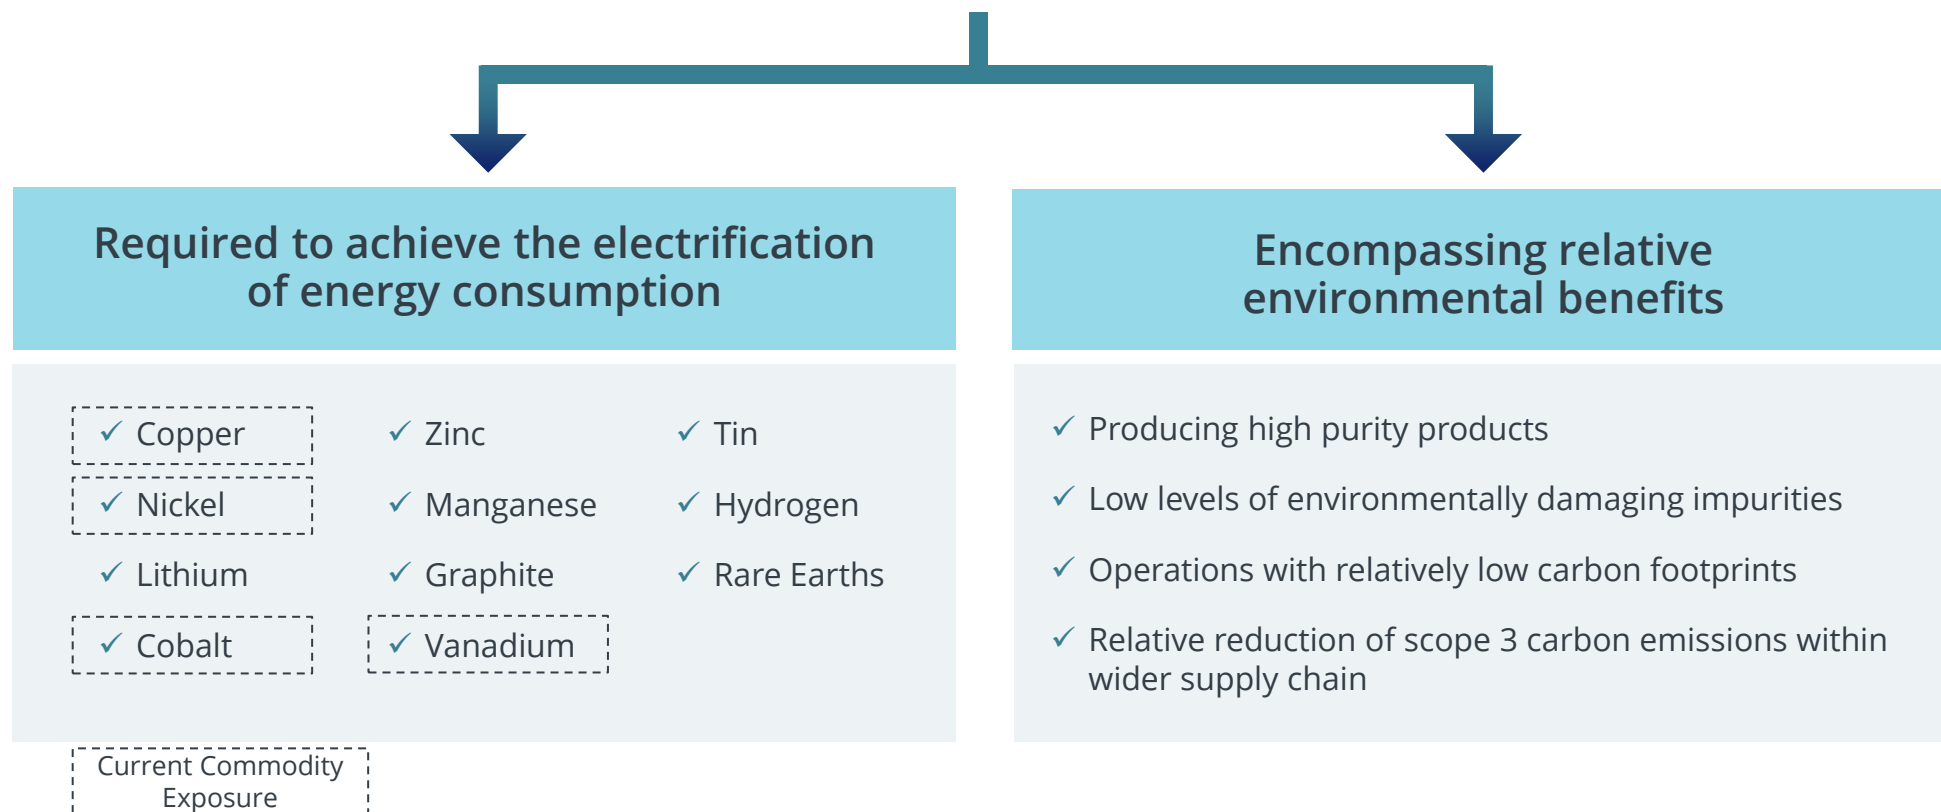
Required to achieve the electrification of energy consumption

✓ Copper
✓ Nickel
✓ Lithium
✓ Cobalt

✓ Zinc
✓ Manganese
✓ Graphite
✓ Vanadium

✓ Tin
✓ Hydrogen
✓ Rare Earths

Current Commodity Exposure

Encompassing relative environmental benefits

✓ Producing high purity products
✓ Low levels of environmentally damaging impurities
✓ Operations with relatively low carbon footprints
✓ Relative reduction of scope 3 carbon emissions within wider supply chain